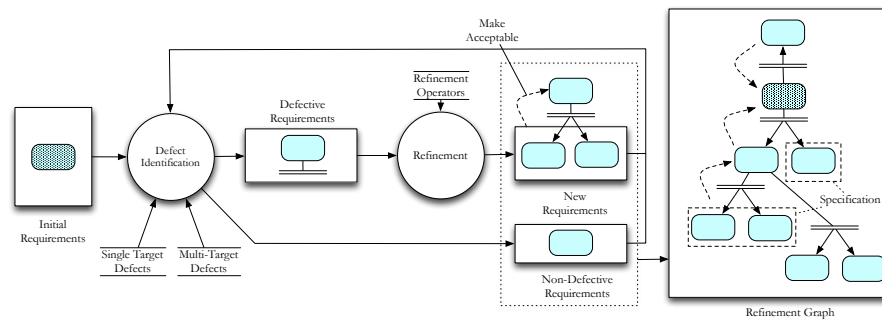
Make Acceptable

Refinement Operators

Defective Requirements

Defect Identification

Refinement

Initial Requirements

Single Target Defects

Multi-Target Defects

New Requirements

Non-Defective Requirements

Specification

Refinement Graph